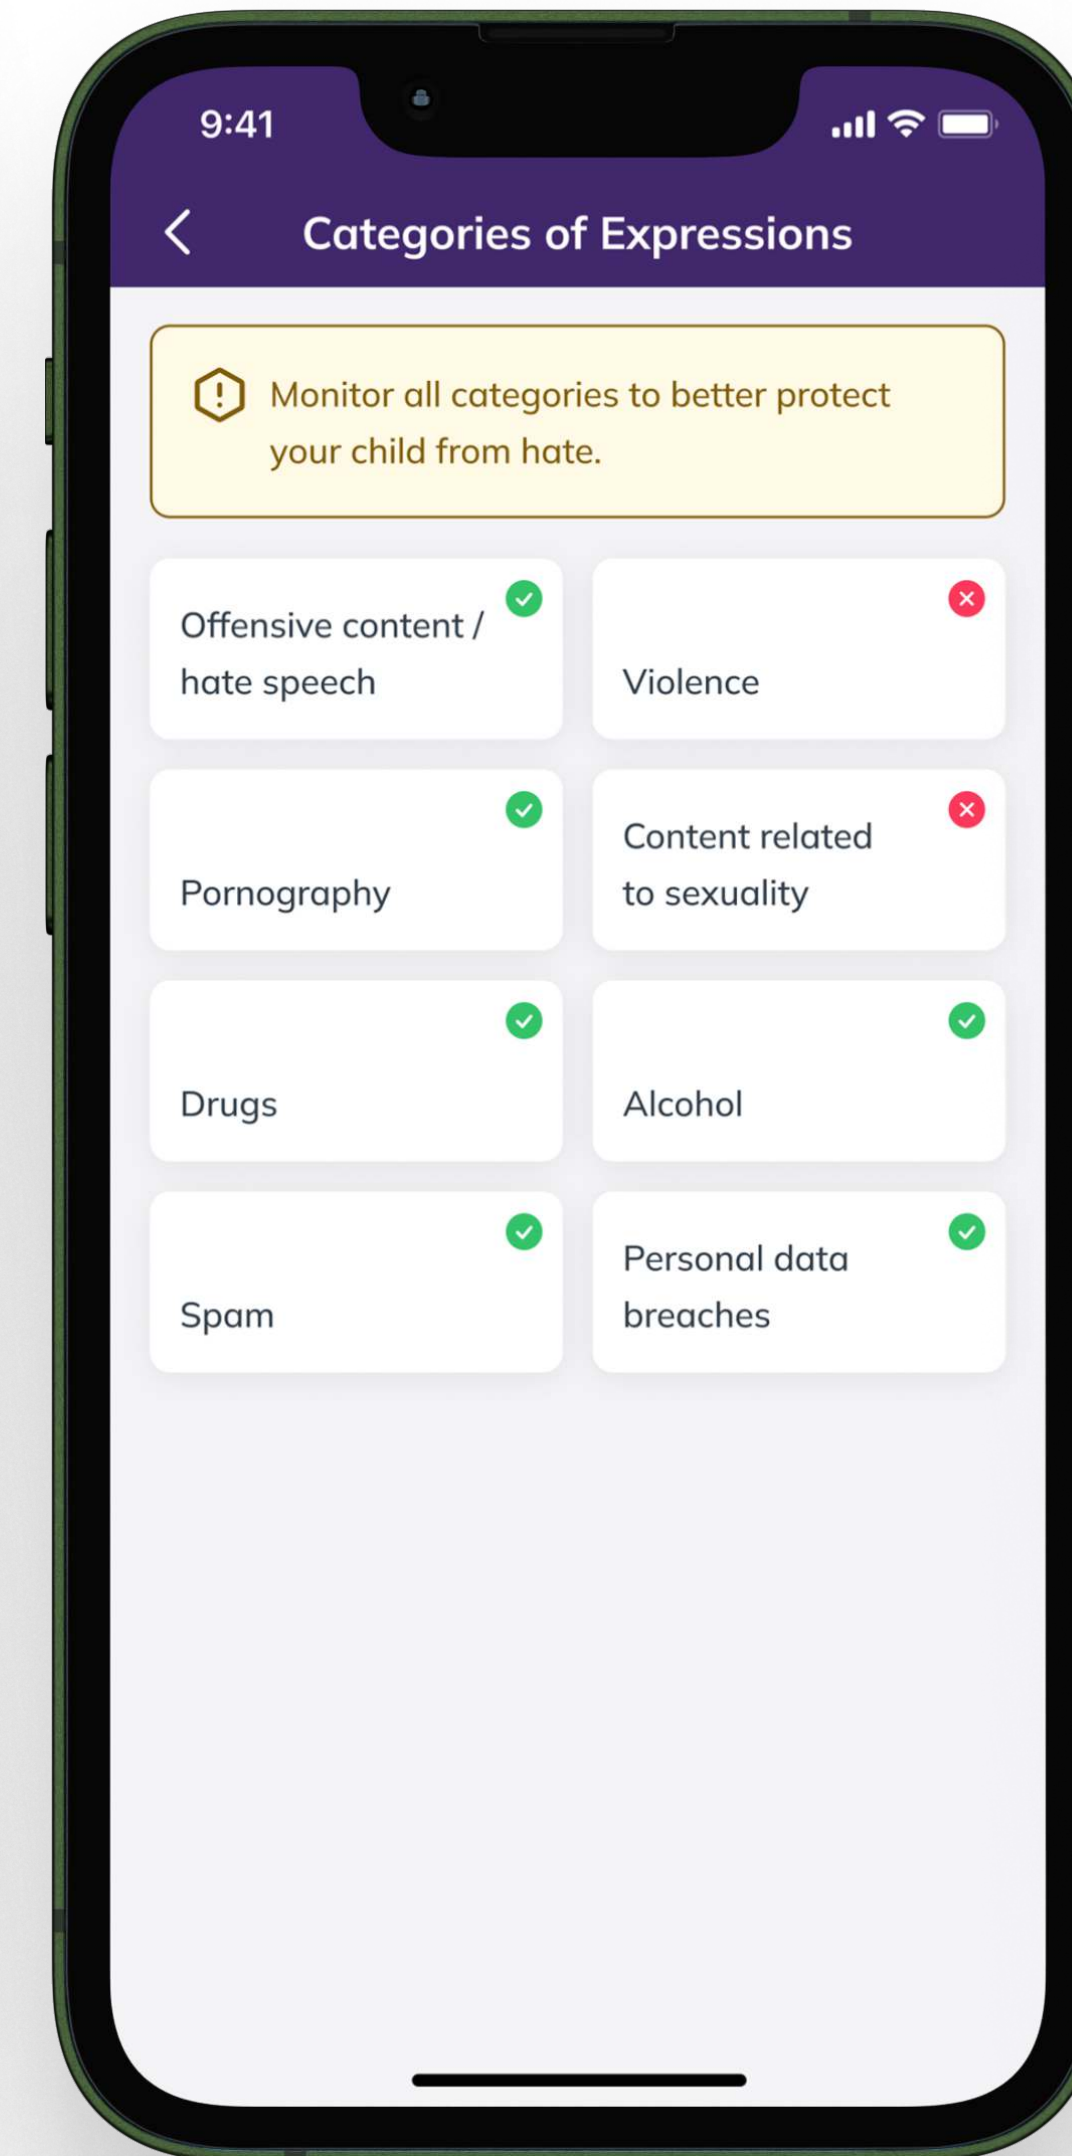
9:41

Categories of Expressions

Monitor all categories to better protect your child from hate.

Offensive content / hate speech

Violence

Pornography

Content related to sexuality

Drugs

Alcohol

Spam

Personal data breaches